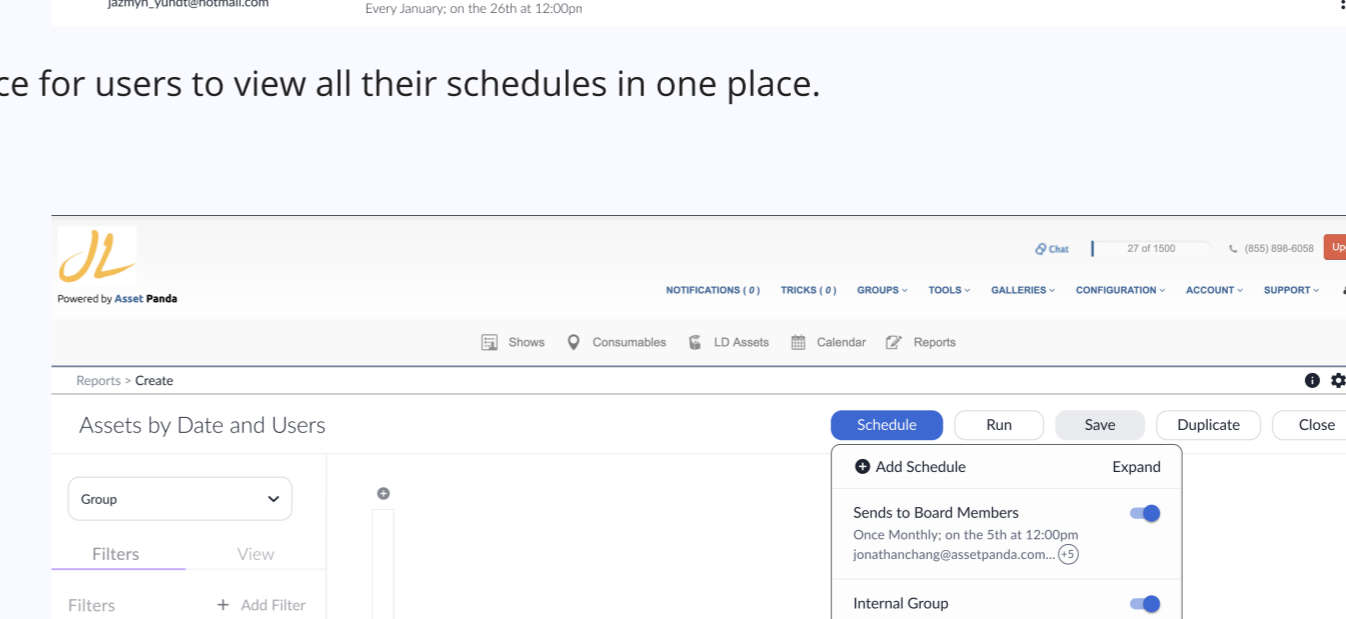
jazmyn_yundt@hotmail.com
Every January; on the 26th at 12:00pm

ce for users to view all their schedules in one place.

Powered by Asset Panda

Chat 27 of 1500 (855) 898-6058 Up

NOTIFICATIONS ( 0 ) TRICKS ( 0 ) GROUPS TOOLS GALLERIES CONFIGURATION ACCOUNT SUPPORT

Shows Consumables LD Assets Calendar Reports

Reports > Create

Assets by Date and Users

Schedule Run Save Duplicate Close

Add Schedule Expand

Sends to Board Members
Once Monthly; on the 5th at 12:00pm
jonathanchang@assetpanda.com... +5

Internal Group

Group

Filters View

Filters + Add Filter